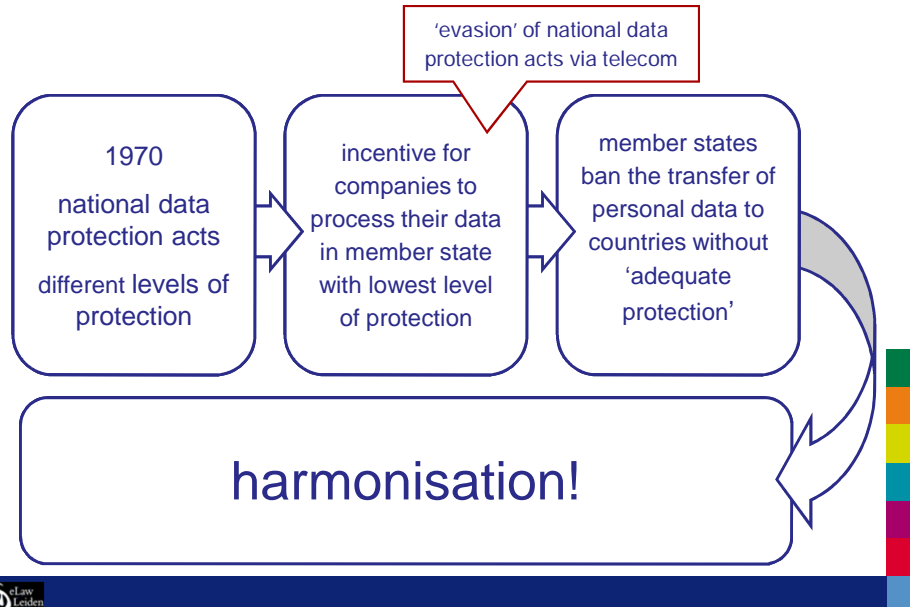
‘evasion’ of national data protection acts via telecom

1970

national data protection acts

different levels of protection

incentive for companies to process their data in member state with lowest level of protection

member states ban the transfer of personal data to countries without ‘adequate protection’

harmonisation!

eLaw Leiden